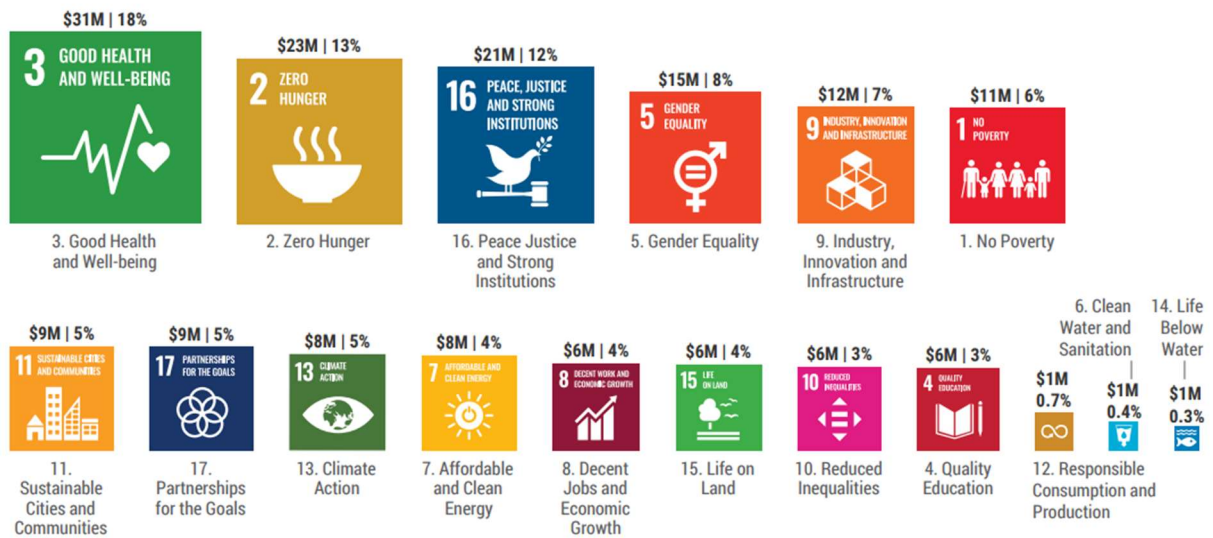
$31M | 18%

3 GOOD HEALTH AND WELL-BEING

3. Good Health and Well-being

$23M | 13%

2 ZERO HUNGER

2. Zero Hunger

$21M | 12%

16 PEACE, JUSTICE AND STRONG INSTITUTIONS

16. Peace Justice and Strong Institutions

$15M | 8%

5 GENDER EQUALITY

5. Gender Equality

$12M | 7%

9 INDUSTRY, INNOVATION AND INFRASTRUCTURE

9. Industry, Innovation and Infrastructure

$11M | 6%

1 NO POVERTY

1. No Poverty

$9M | 5%

11 SUSTAINABLE CITIES AND COMMUNITIES

11. Sustainable Cities and Communities

$9M | 5%

17 PARTNERSHIPS FOR THE GOALS

17. Partnerships for the Goals

$8M | 5%

13 CLIMATE ACTION

13. Climate Action

$8M | 4%

7 AFFORDABLE AND CLEAN ENERGY

7. Affordable and Clean Energy

$6M | 4%

8 DECENT WORK AND ECONOMIC GROWTH

8. Decent Jobs and Economic Growth

$6M | 4%

15 LIFE ON LAND

15. Life on Land

$6M | 3%

10 REDUCED INEQUALITIES

10. Reduced Inequalities

$6M | 3%

4 QUALITY EDUCATION

4. Quality Education

$1M 0.7%

12. Responsible Consumption and Production

6. Clean Water and Sanitation

$1M 0.4%

14. Life Below Water

$1M 0.3%